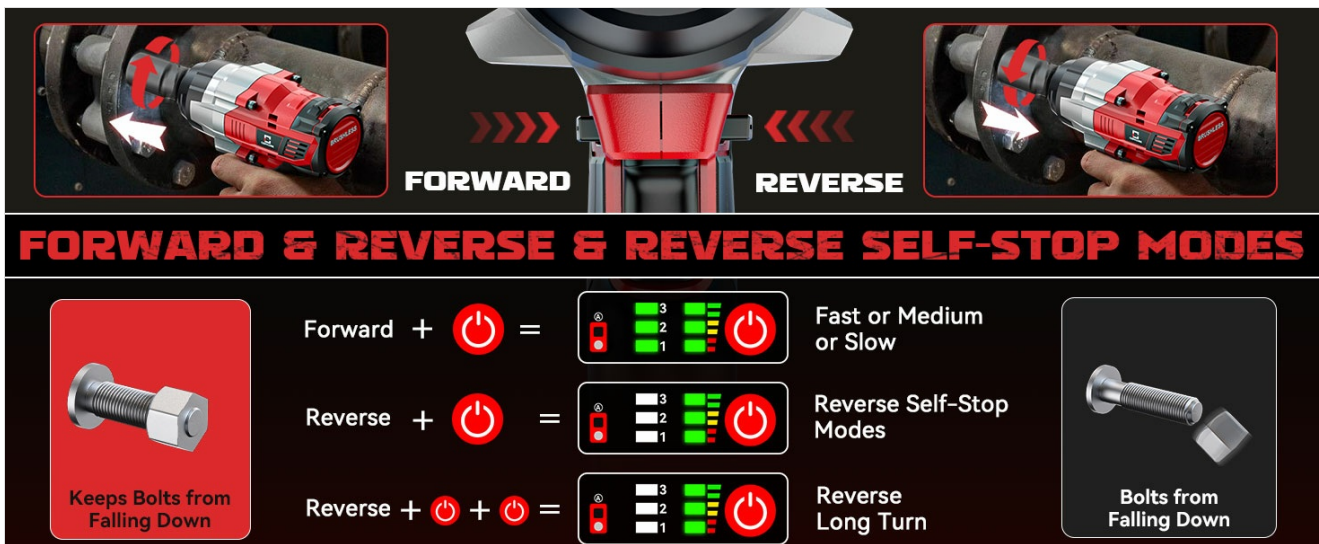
FORWARD

REVERSE

FORWARD & REVERSE & REVERSE SELF-STOP MODES

Keeps Bolts from Falling Down

Forward + =

3
2
1

Fast or Medium or Slow

Reverse + =

3
2
1

Reverse Self-Stop Modes

Reverse + + =

3
2
1

Reverse Long Turn

Bolts from Falling Down